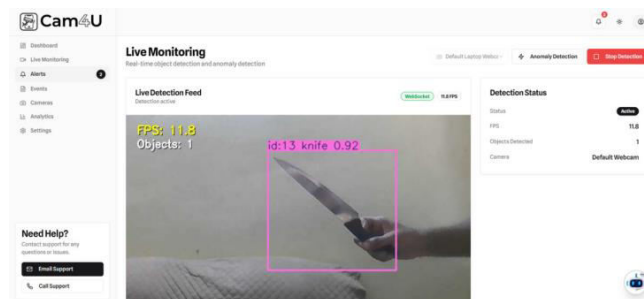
Cam4U

Dashboard
Live Monitoring
Alerts 3
Events
Cameras
Analytics
Settings

Need Help?
Contact support for any questions or issues.
Email Support
Call Support

Live Monitoring
Real-time object detection and anomaly detection

Default Laptop Webc
Anomaly Detection
Stop Detection

Live Detection Feed
Detection active
WebSocket 11.8 FPS

FPS: 11.8
Objects: 1
id:13 knife 0.92

Detection Status
Status Active
FPS 11.8
Objects Detected 1
Camera Default Webcam